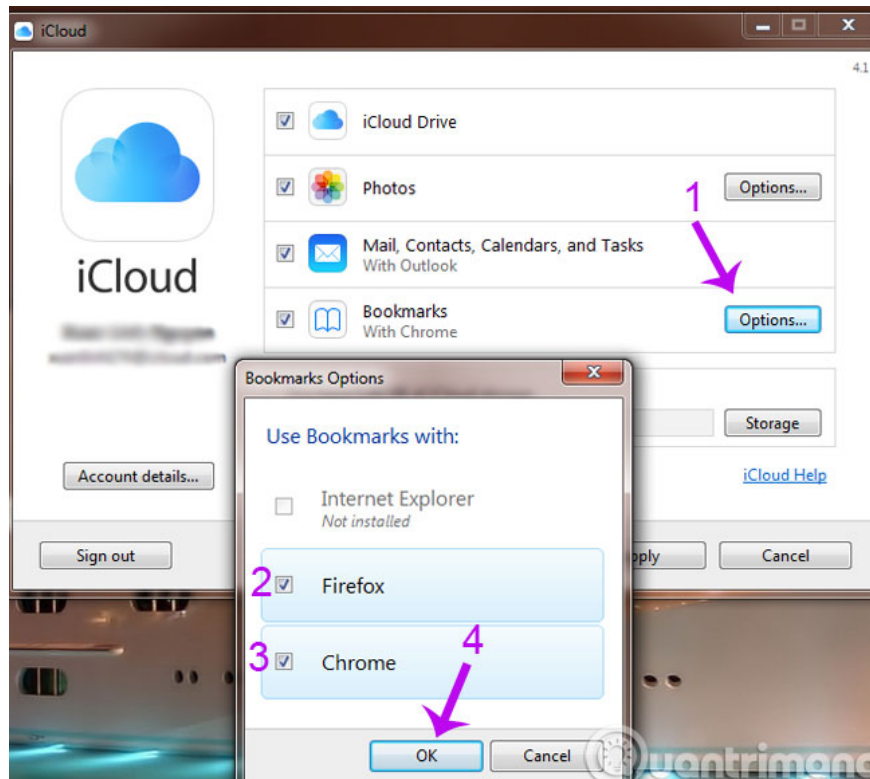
iCloud

4.1

iCloud

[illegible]
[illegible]

iCloud Drive

Photos

Options...

1

Mail, Contacts, Calendars, and Tasks
With Outlook

Bookmarks
With Chrome

Options...

Storage

iCloud Help

Account details...

Sign out

pply

Cancel

Bookmarks Options

Use Bookmarks with:

Internet Explorer
Not installed

2 Firefox

3 Chrome

4

OK

Cancel

uantrimang